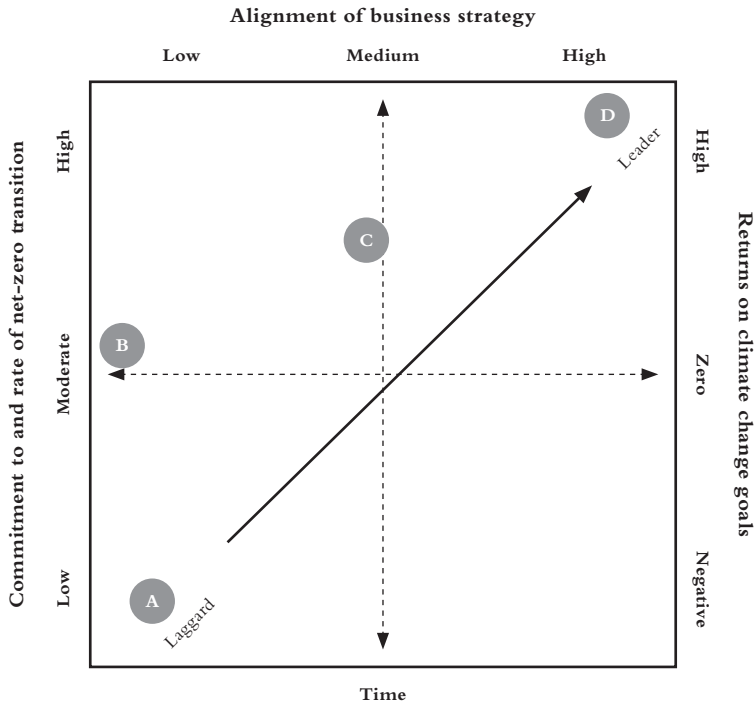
Alignment of business strategy

Low

Medium

High

Commitment to and rate of net-zero transition

High

Moderate

Low

D

Leader

C

B

A

Laggard

Returns on climate change goals

High

Zero

Negative

Time